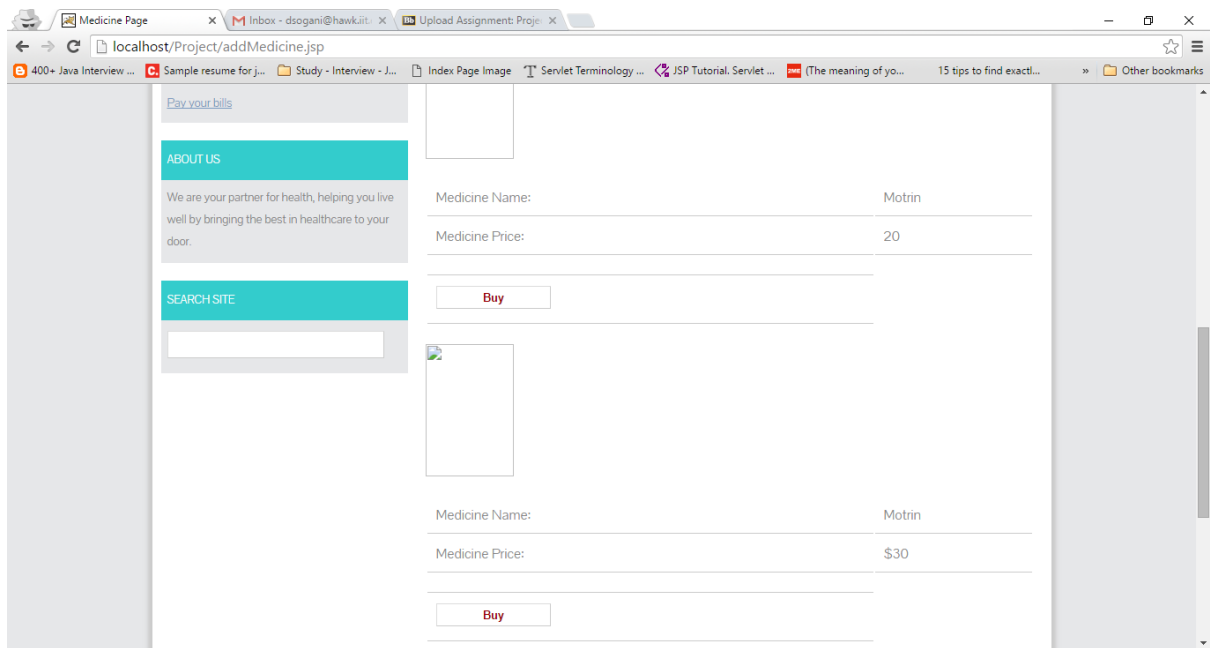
Medicine Page
Inbox - dsogani@hawk.iit.
Upload Assignment: Proje
localhost/Project/addMedicine.jsp
400+ Java Interview ...
Sample resume for j...
Study - Interview - J...
Index Page Image
Servlet Terminology ...
JSP Tutorial. Servlet ...
(The meaning of yo...
15 tips to find exactl...
»
Other bookmarks

Pay your bills

ABOUT US

We are your partner for health, helping you live well by bringing the best in healthcare to your door.

SEARCH SITE

| Medicine Name: | Motrin |
|---|---|
| Medicine Price: | 20 |

Buy

| Medicine Name: | Motrin |
|---|---|
| Medicine Price: | $30 |

Buy